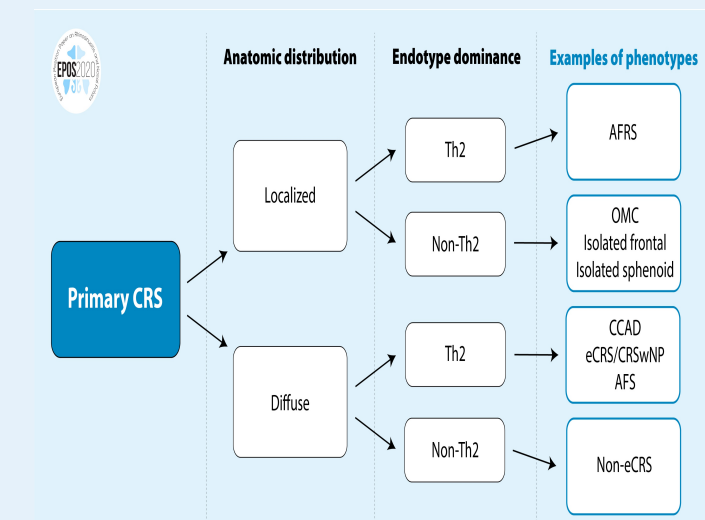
EPOS2020

Anatomic distribution

Endotype dominance

Examples of phenotypes

Primary CRS

Localized

Diffuse

Th2

Non-Th2

Th2

Non-Th2

AFRS

OMC
Isolated frontal
Isolated sphenoid

CCAD
eCRS/CRSwNP
AFS

Non-eCRS